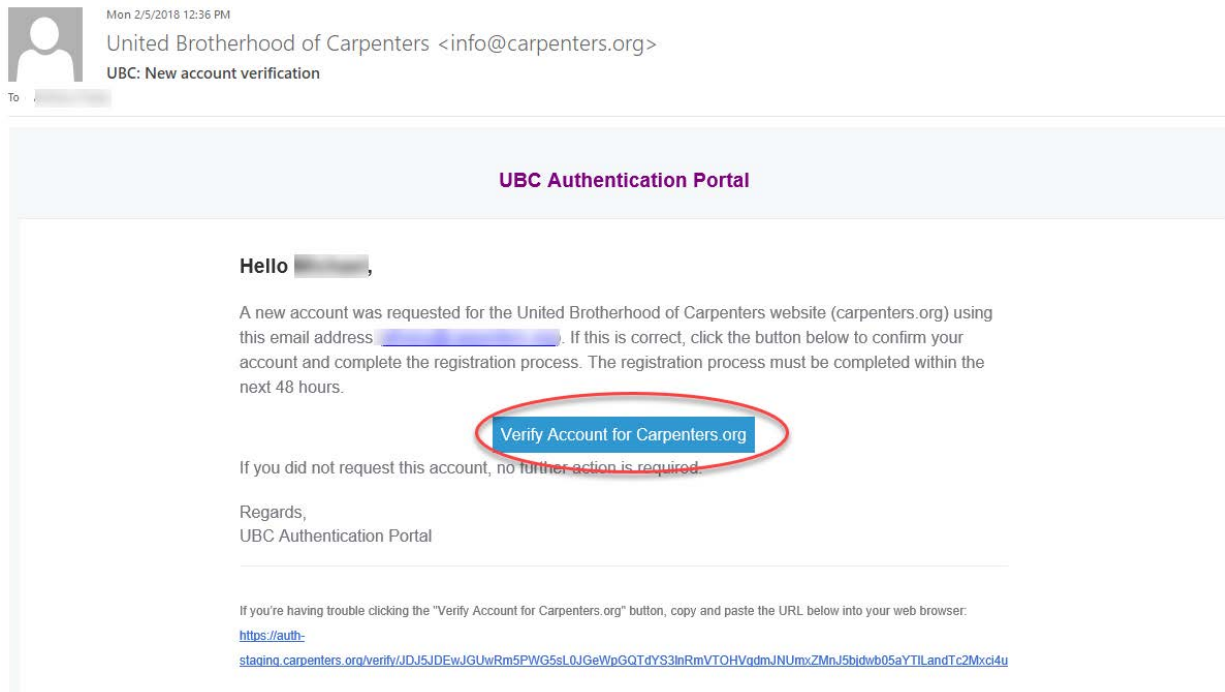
Mon 2/5/2018 12:36 PM

United Brotherhood of Carpenters <info@carpenters.org>

UBC: New account verification

To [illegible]

UBC Authentication Portal

Hello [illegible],

A new account was requested for the United Brotherhood of Carpenters website (carpenters.org) using this email address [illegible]. If this is correct, click the button below to confirm your account and complete the registration process. The registration process must be completed within the next 48 hours.

Verify Account for Carpenters.org

If you did not request this account, no further action is required.

Regards,
UBC Authentication Portal

If you're having trouble clicking the "Verify Account for Carpenters.org" button, copy and paste the URL below into your web browser:

https://auth-staging.carpenters.org/verify/JDJ5JDEwJGUwRm5PWG5sL0JGeWpGQTdYS3lnRmVTOHVqdmJNUmxZMnJ5bjdwb05aYTlLandTc2Mxci4u